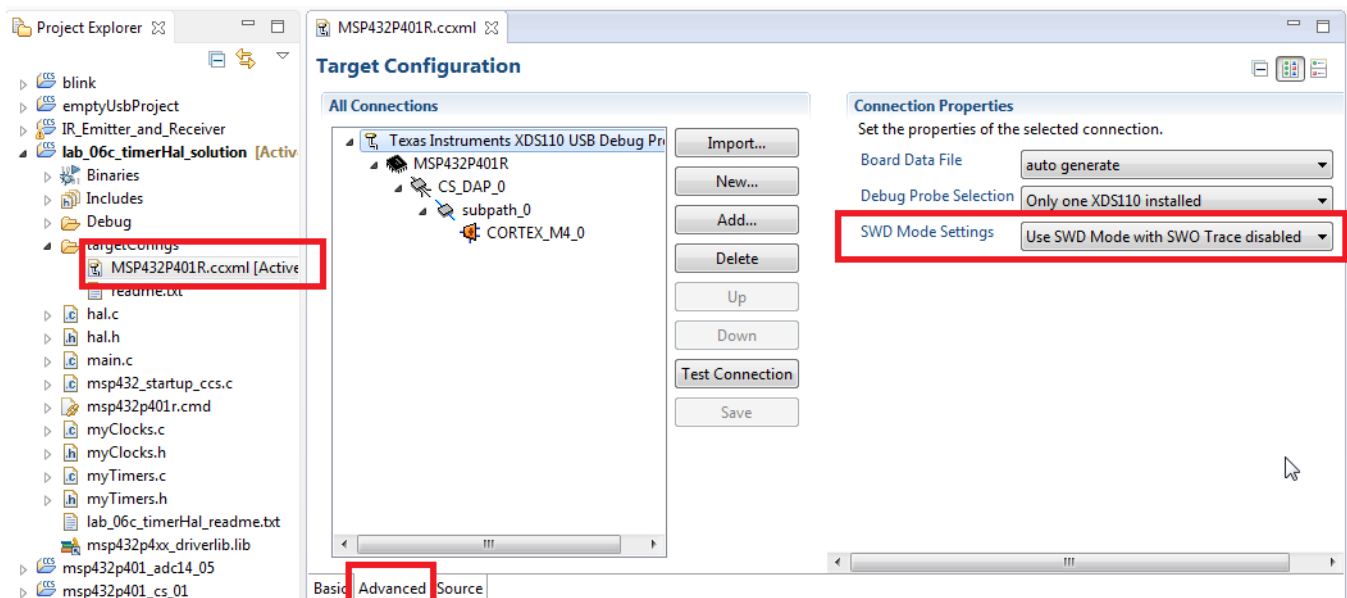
Project Explorer

blink
emptyUsbProject
IR_Emitter_and_Receiver
lab_06c_timerHal_solution [Activ
Binaries
Includes
Debug
targetConfigs
MSP432P401R.ccxml [Active
readme.txt
hal.c
hal.h
main.c
msp432_startup_ccs.c
msp432p401r.cmd
myClocks.c
myClocks.h
myTimers.c
myTimers.h
lab_06c_timerHal_readme.txt
msp432p4xx_driverlib.lib
msp432p401_adc14_05
msp432p401_cs_01

MSP432P401R.ccxml

Target Configuration

All Connections

Texas Instruments XDS110 USB Debug Pr
MSP432P401R
CS_DAP_0
subpath_0
CORTEX_M4_0

Import...
New...
Add...
Delete
Up
Down
Test Connection
Save

Connection Properties
Set the properties of the selected connection.

Board Data File | auto generate
Debug Probe Selection | Only one XDS110 installed
SWD Mode Settings | Use SWD Mode with SWO Trace disabled

Basic | Advanced | Source